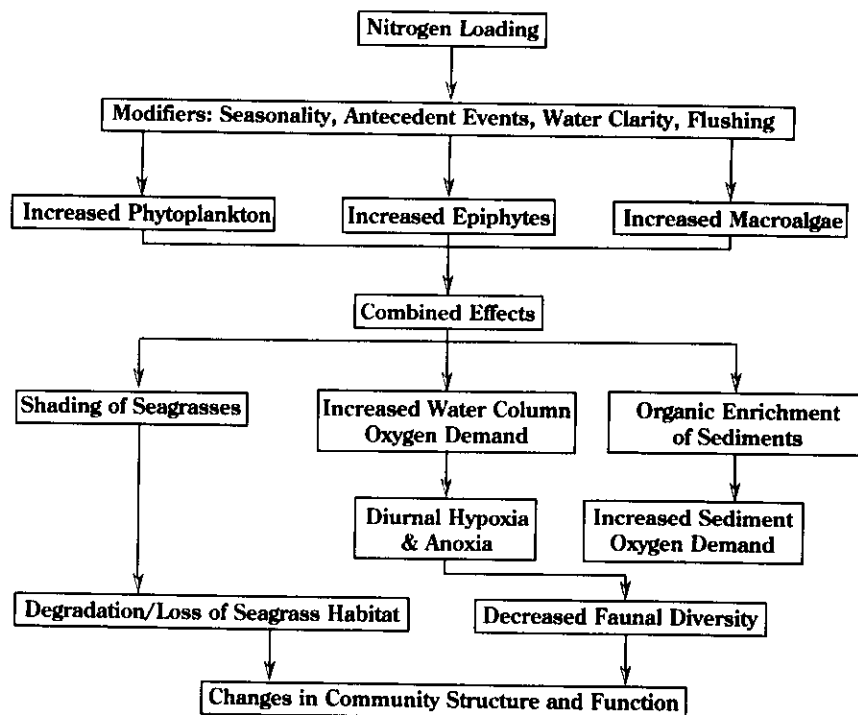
Nitrogen Loading

Modifiers: Seasonality, Antecedent Events, Water Clarity, Flushing

Increased Phytoplankton

Increased Epiphytes

Increased Macroalgae

Combined Effects

Shading of Seagrasses

Increased Water Column Oxygen Demand

Organic Enrichment of Sediments

Diurnal Hypoxia & Anoxia

Increased Sediment Oxygen Demand

Degradation/Loss of Seagrass Habitat

Decreased Faunal Diversity

Changes in Community Structure and Function